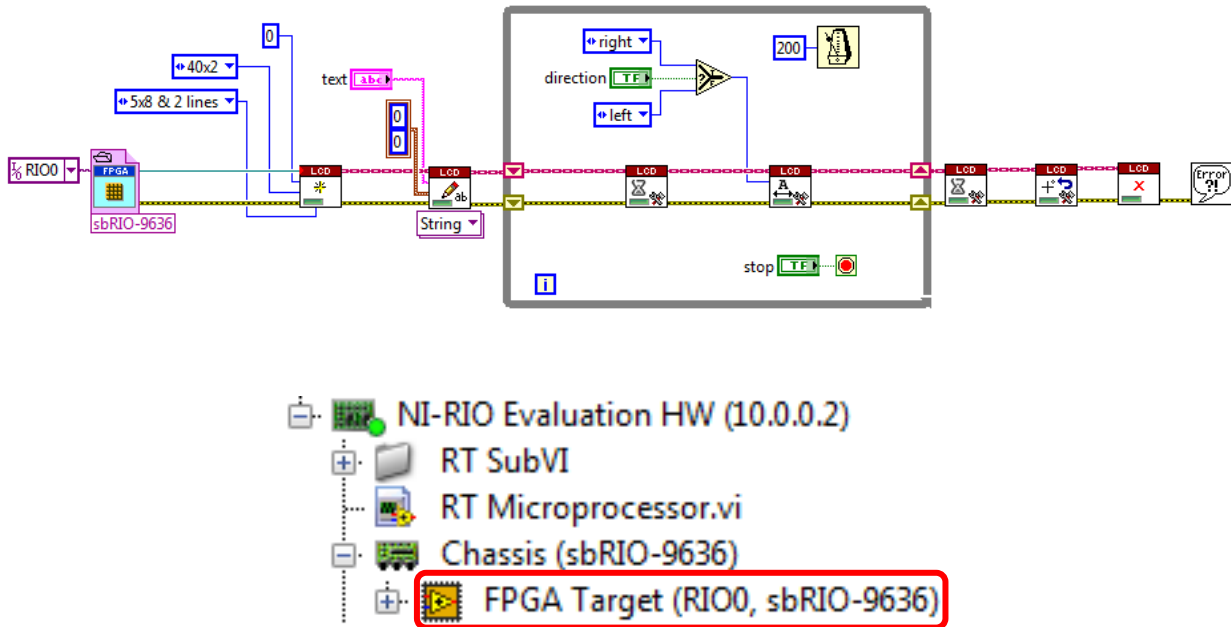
0
40x2
5x8 & 2 lines
text abc
0
0
RIO0
FPGA
sbRIO-9636
LCD
LCD
String
right
direction TF
left
200
LCD
LCD
stop TF
i
LCD
LCD
LCD
Error ?!

NI-RIO Evaluation HW (10.0.0.2)
RT SubVI
RT Microprocessor.vi
Chassis (sbRIO-9636)
FPGA Target (RIO0, sbRIO-9636)